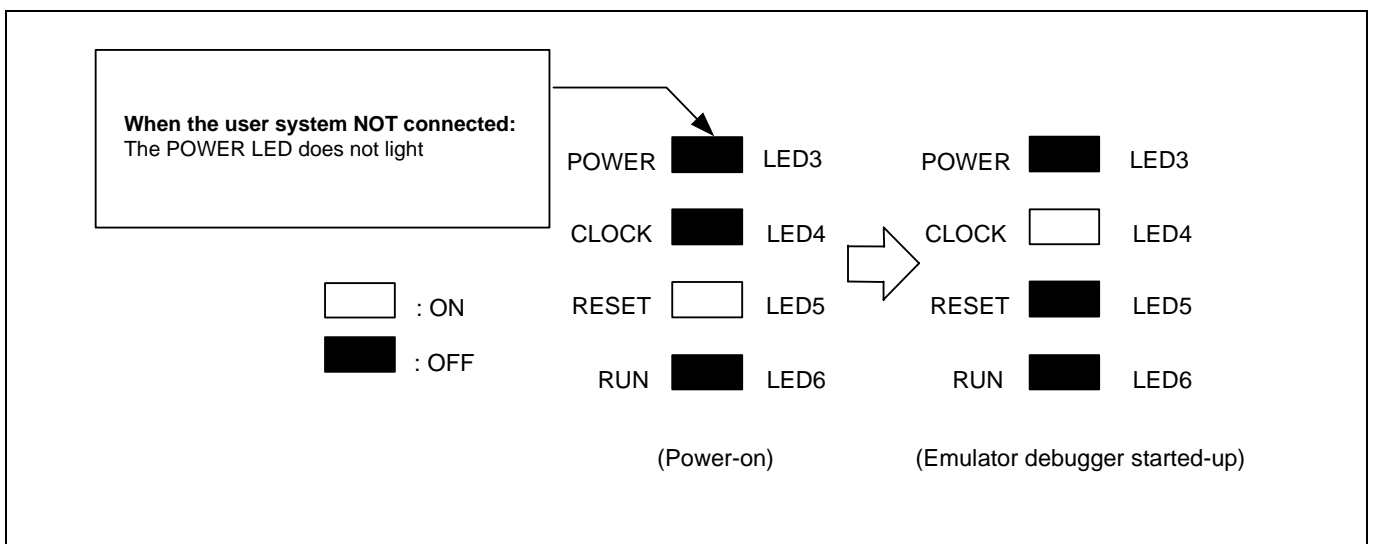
**When the user system NOT connected:**
The POWER LED does not light

POWER LED3
CLOCK LED4
RESET LED5
RUN LED6

(Power-on)

POWER LED3
CLOCK LED4
RESET LED5
RUN LED6

(Emulator debugger started-up)

: ON
: OFF